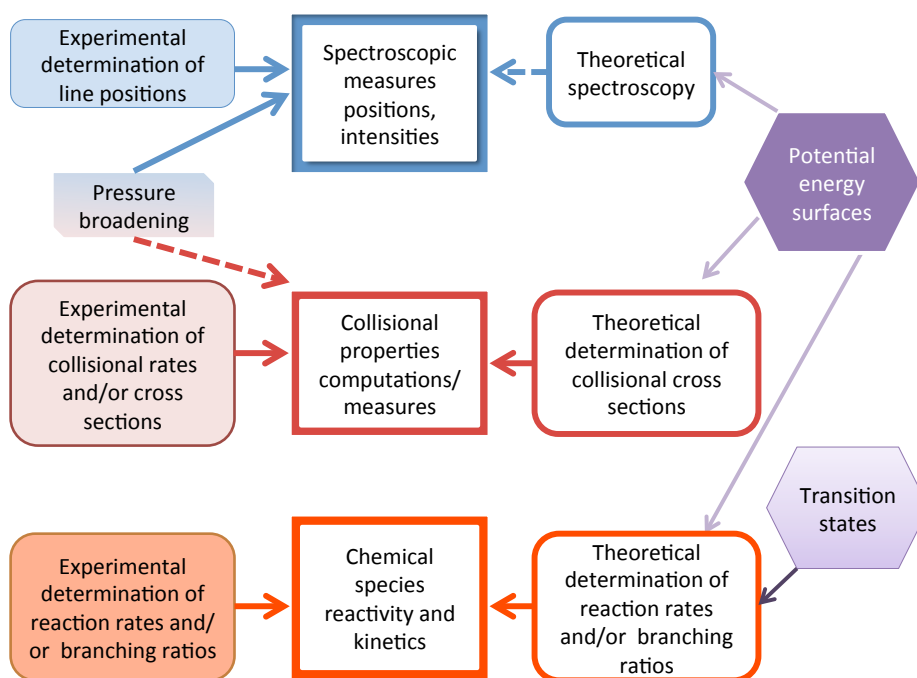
Experimental determination of line positions

Spectroscopic measures positions, intensities

Theoretical spectroscopy

Potential energy surfaces

Pressure broadening

Experimental determination of collisional rates and/or cross sections

Collisional properties computations/ measures

Theoretical determination of collisional cross sections

Transition states

Experimental determination of reaction rates and/ or branching ratios

Chemical species reactivity and kinetics

Theoretical determination of reaction rates and/or branching ratios